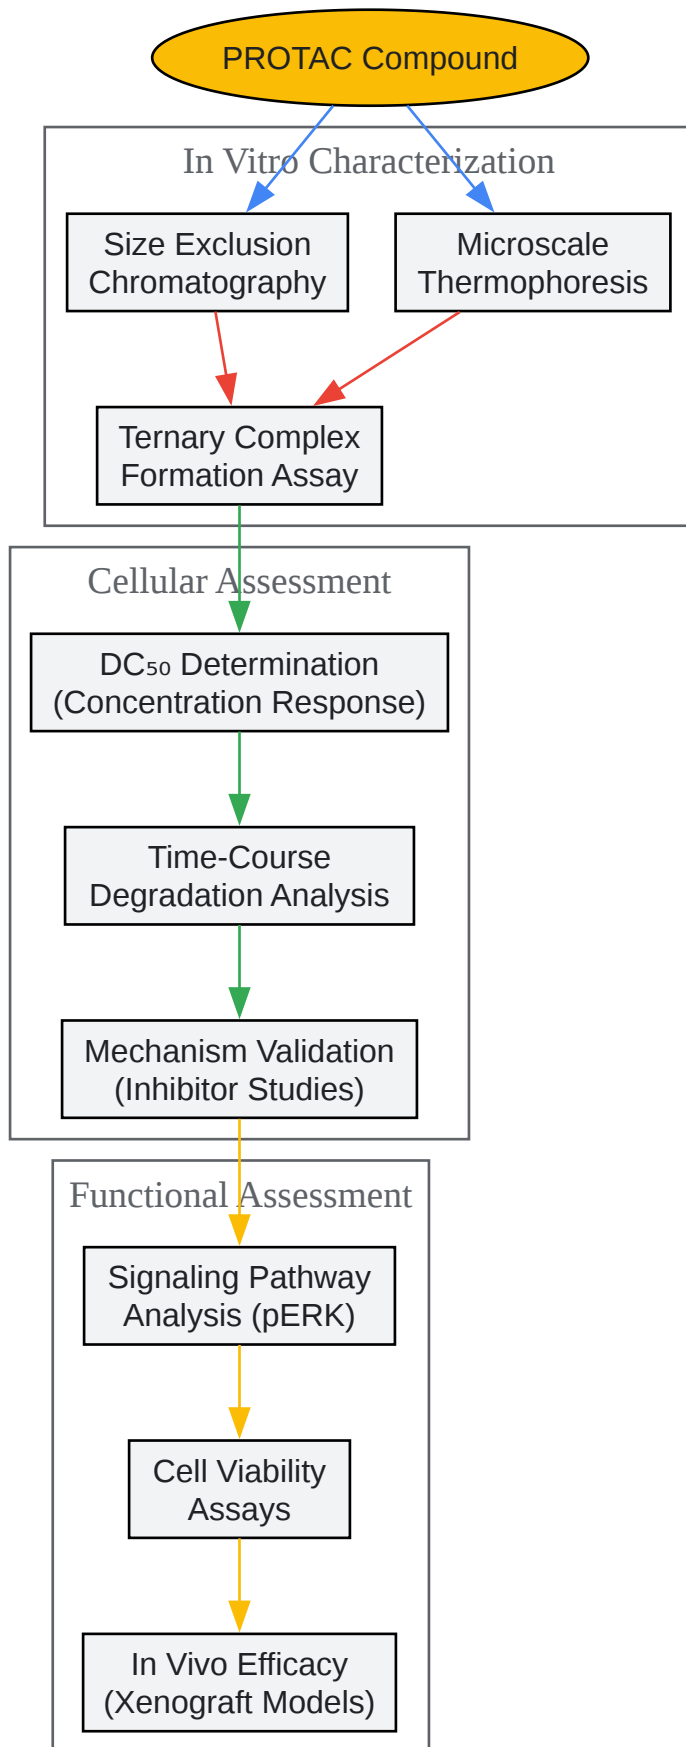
PROTAC Compound

In Vitro Characterization

Size Exclusion Chromatography

Microscale Thermophoresis

Ternary Complex Formation Assay

Cellular Assessment

$DC_{50}$ Determination (Concentration Response)

Time-Course Degradation Analysis

Mechanism Validation (Inhibitor Studies)

Functional Assessment

Signaling Pathway Analysis (pERK)

Cell Viability Assays

In Vivo Efficacy (Xenograft Models)